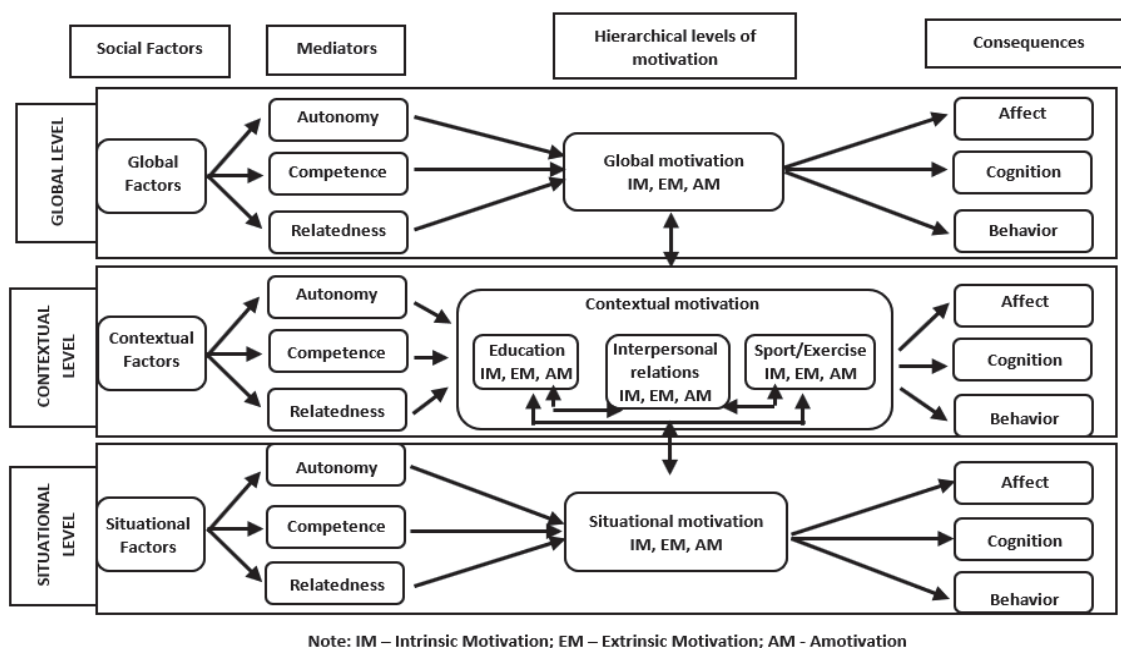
Social Factors

Mediators

Hierarchical levels of motivation

Consequences

GLOBAL LEVEL

Global Factors

Autonomy

Competence

Relatedness

Global motivation IM, EM, AM

Affect

Cognition

Behavior

CONTEXTUAL LEVEL

Contextual Factors

Autonomy

Competence

Relatedness

Contextual motivation

Education IM, EM, AM

Interpersonal relations IM, EM, AM

Sport/Exercise IM, EM, AM

Affect

Cognition

Behavior

SITUATIONAL LEVEL

Situational Factors

Autonomy

Competence

Relatedness

Situational motivation IM, EM, AM

Affect

Cognition

Behavior

Note: IM – Intrinsic Motivation; EM – Extrinsic Motivation; AM - Amotivation